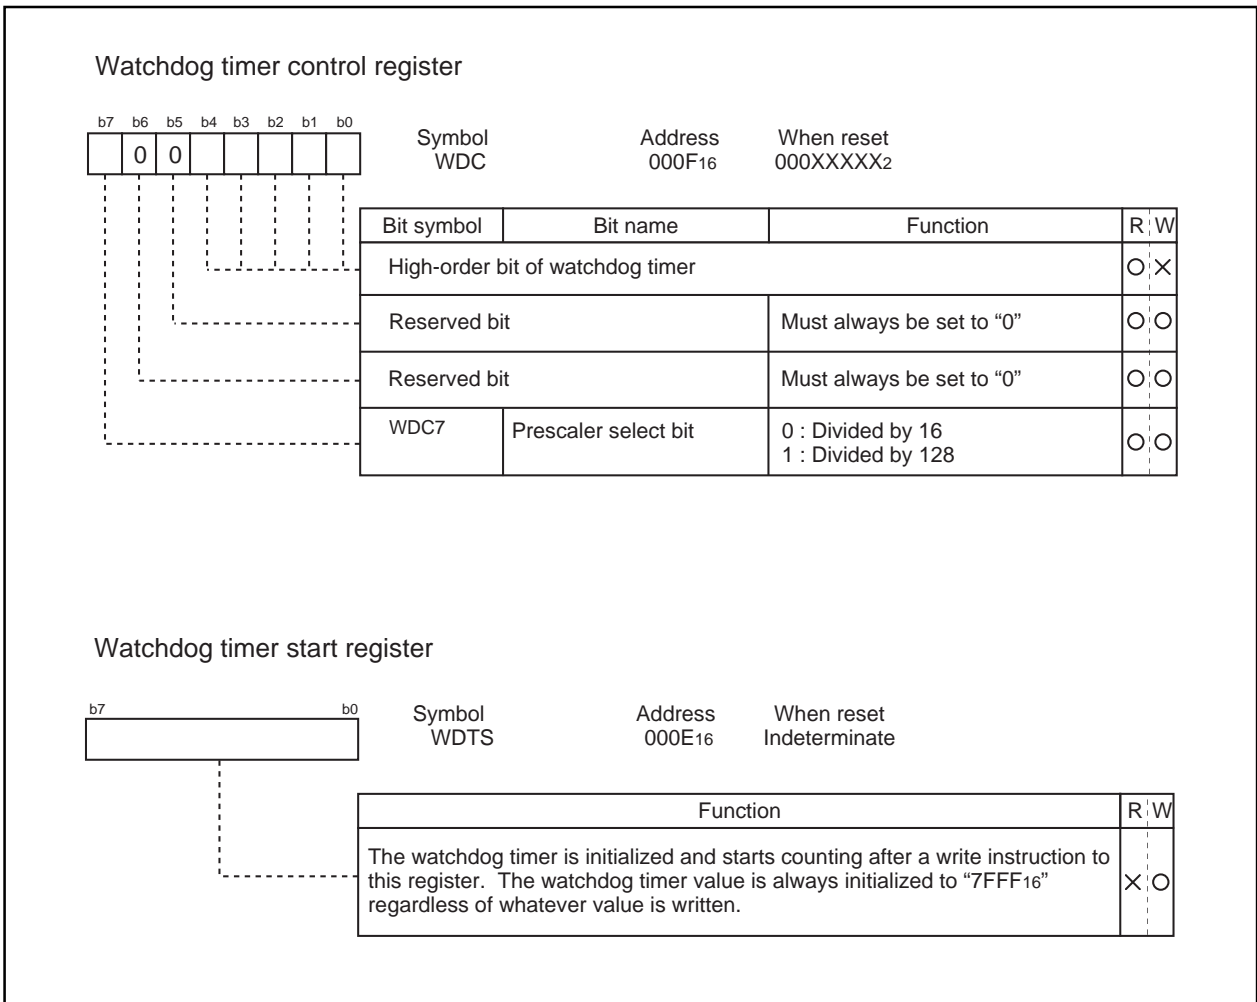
Watchdog timer control register

| b7 | b6 | b5 | b4 | b3 | b2 | b1 | b0 |
|---|---|---|---|---|---|---|---|
|  | 0 | 0 |  |  |  |  |  |

Symbol WDC    Address $000F_{16}$    When reset $000XXXXX_2$

| Bit symbol | Bit name | Function | R | W |
|---|---|---|---|---|
| High-order bit of watchdog timer | | | O | × |
| Reserved bit | | Must always be set to “0” | O | O |
| Reserved bit | | Must always be set to “0” | O | O |
| WDC7 | Prescaler select bit | 0 : Divided by 16<br>1 : Divided by 128 | O | O |

Watchdog timer start register

b7 b0

Symbol WDTS    Address $000E_{16}$    When reset Indeterminate

| Function | R | W |
|---|---|---|
| The watchdog timer is initialized and starts counting after a write instruction to this register. The watchdog timer value is always initialized to “$7FFF_{16}$” regardless of whatever value is written. | × | O |